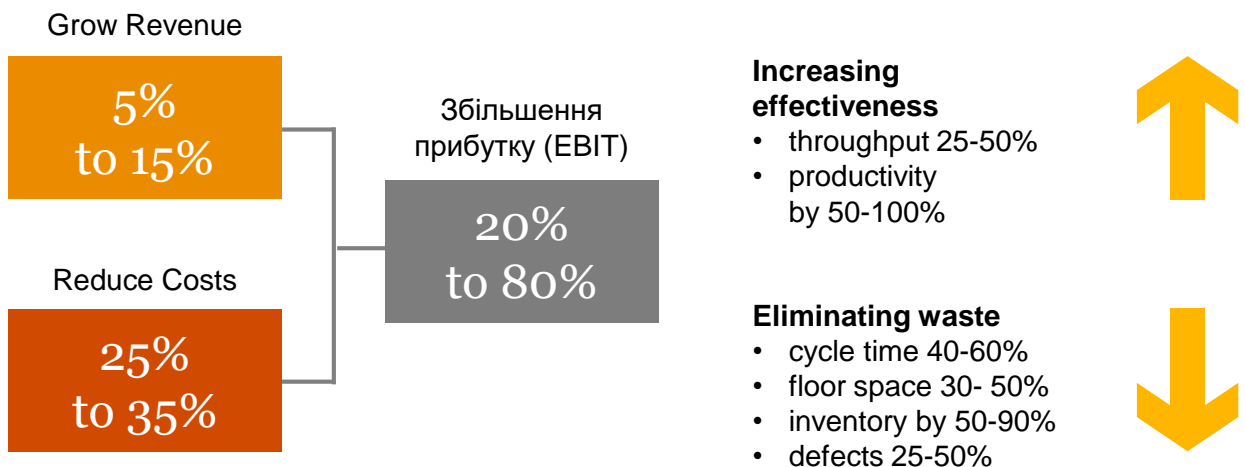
Grow Revenue

5%
to 15%

Reduce Costs

25%
to 35%

Збільшення прибутку (EBIT)

20%
to 80%

**Increasing effectiveness**
• throughput 25-50%
• productivity by 50-100%

**Eliminating waste**
• cycle time 40-60%
• floor space 30- 50%
• inventory by 50-90%
• defects 25-50%